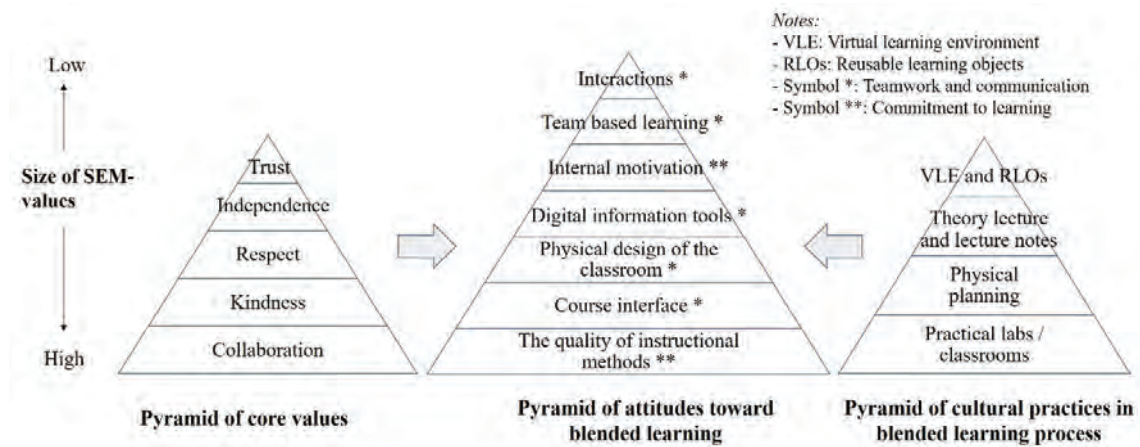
Notes:
- VLE: Virtual learning environment
- RLOs: Reusable learning objects
- Symbol *: Teamwork and communication
- Symbol **: Commitment to learning

Low

Size of SEM-values

High

Trust
Independence
Respect
Kindness
Collaboration

Pyramid of core values

Interactions *
Team based learning *
Internal motivation **
Digital information tools *
Physical design of the classroom *
Course interface *
The quality of instructional methods **

Pyramid of attitudes toward blended learning

VLE and RLOs
Theory lecture and lecture notes
Physical planning
Practical labs / classrooms

Pyramid of cultural practices in blended learning process